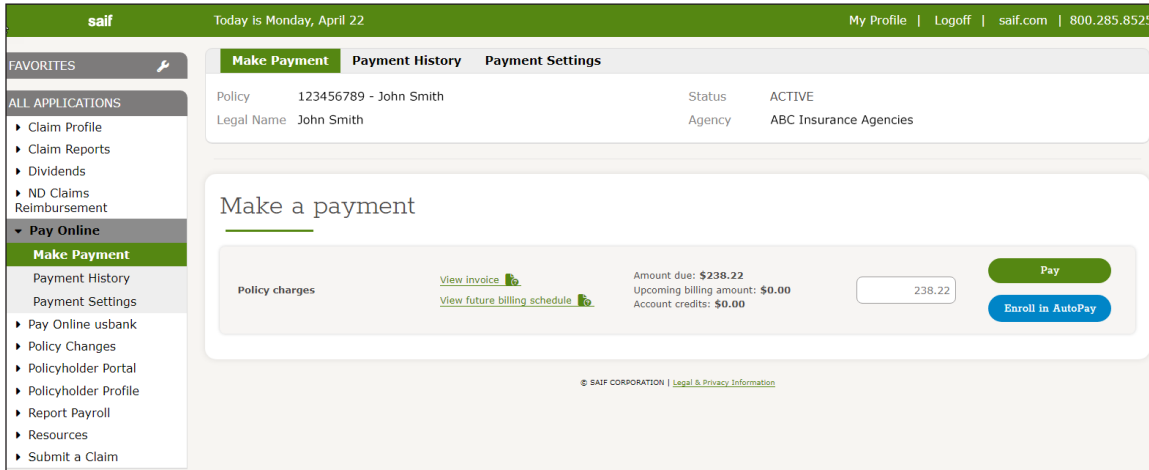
saif Today is Monday, April 22 My Profile | Logoff | saif.com | 800.285.8525

FAVORITES

ALL APPLICATIONS
Claim Profile
Claim Reports
Dividends
ND Claims Reimbursement
Pay Online
Make Payment
Payment History
Payment Settings
Pay Online usbank
Policy Changes
Policyholder Portal
Policyholder Profile
Report Payroll
Resources
Submit a Claim

Make Payment | Payment History | Payment Settings

Policy 123456789 - John Smith
Legal Name John Smith
Status ACTIVE
Agency ABC Insurance Agencies

Make a payment

Policy charges
View invoice
View future billing schedule
Amount due: $238.22
Upcoming billing amount: $0.00
Account credits: $0.00
238.22
Pay
Enroll in AutoPay

© SAIF CORPORATION | Legal & Privacy Information